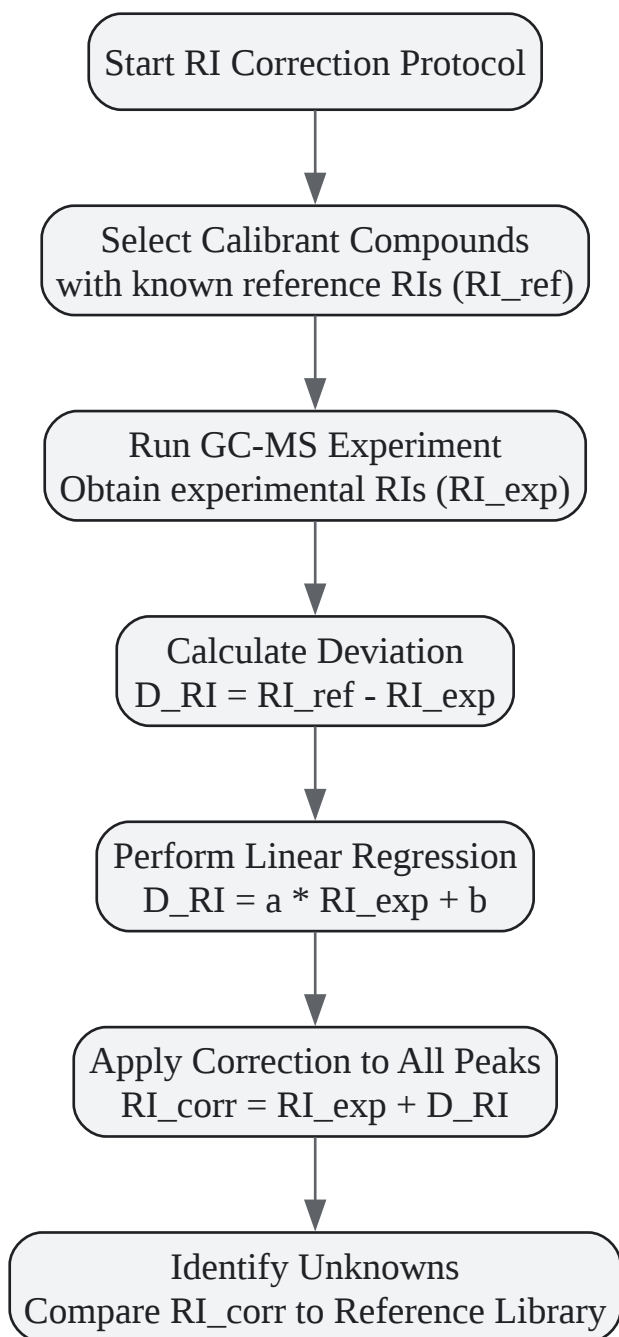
Start RI Correction Protocol

Select Calibrant Compounds
with known reference RIs (RI_ref)

Run GC-MS Experiment
Obtain experimental RIs (RI_exp)

Calculate Deviation
D_RI = RI_ref - RI_exp

Perform Linear Regression
D_RI = a * RI_exp + b

Apply Correction to All Peaks
RI_corr = RI_exp + D_RI

Identify Unknowns
Compare RI_corr to Reference Library